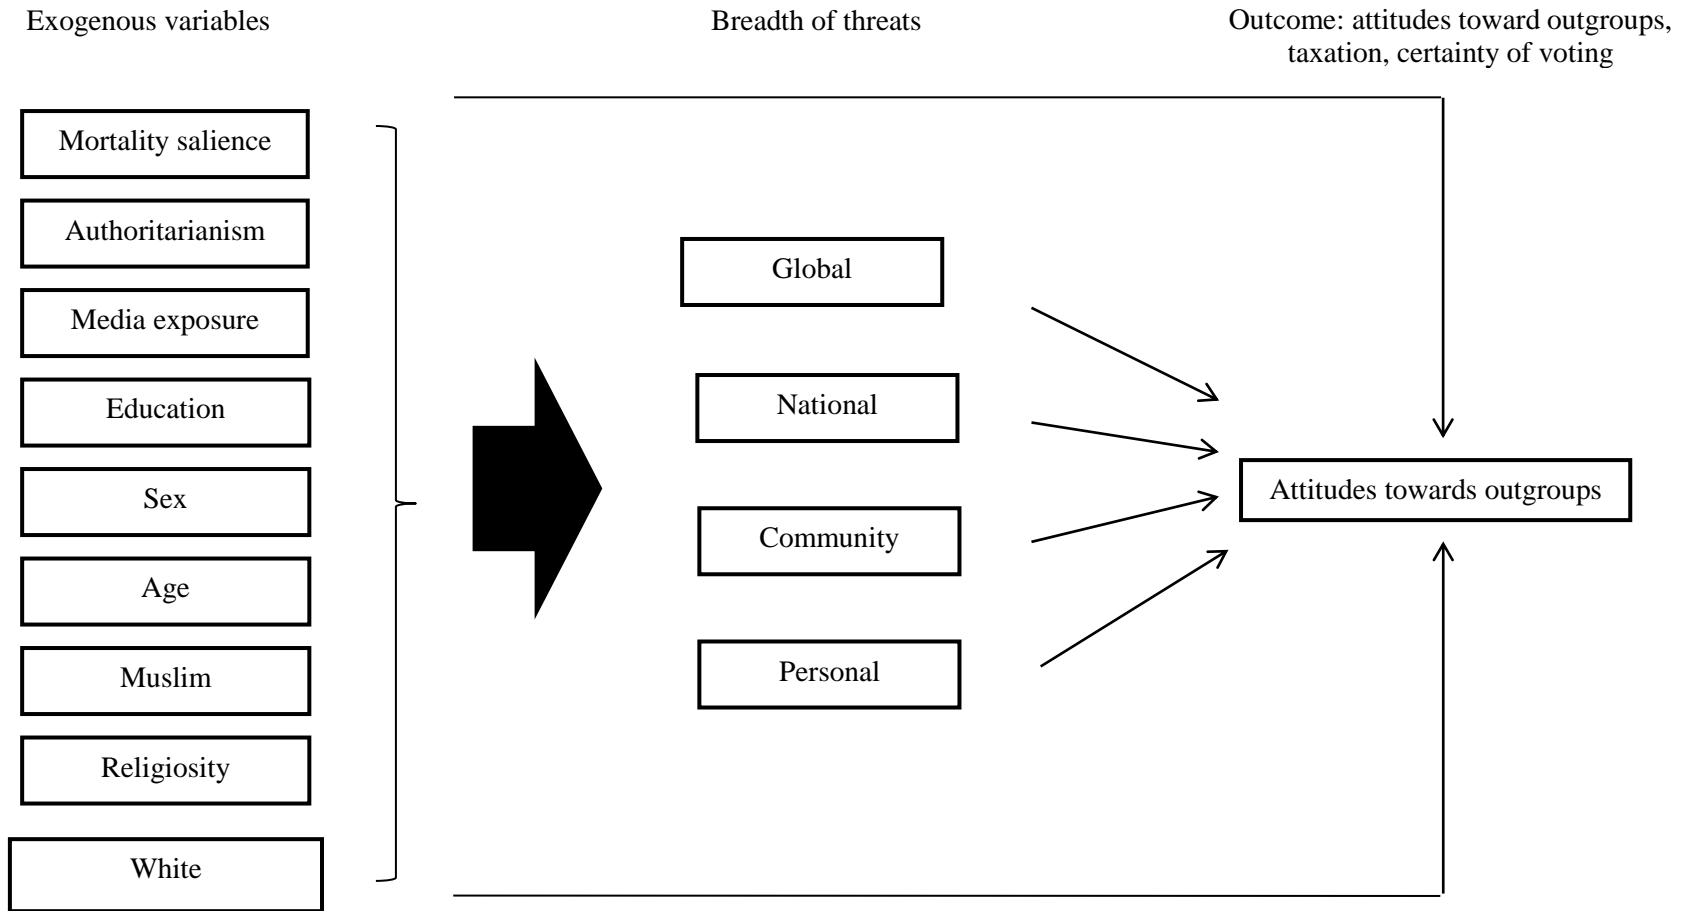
Exogenous variables

Breadth of threats

Outcome: attitudes toward outgroups, taxation, certainty of voting

Mortality salience

Authoritarianism

Media exposure

Education

Sex

Age

Muslim

Religiosity

White

Global

National

Community

Personal

Attitudes towards outgroups